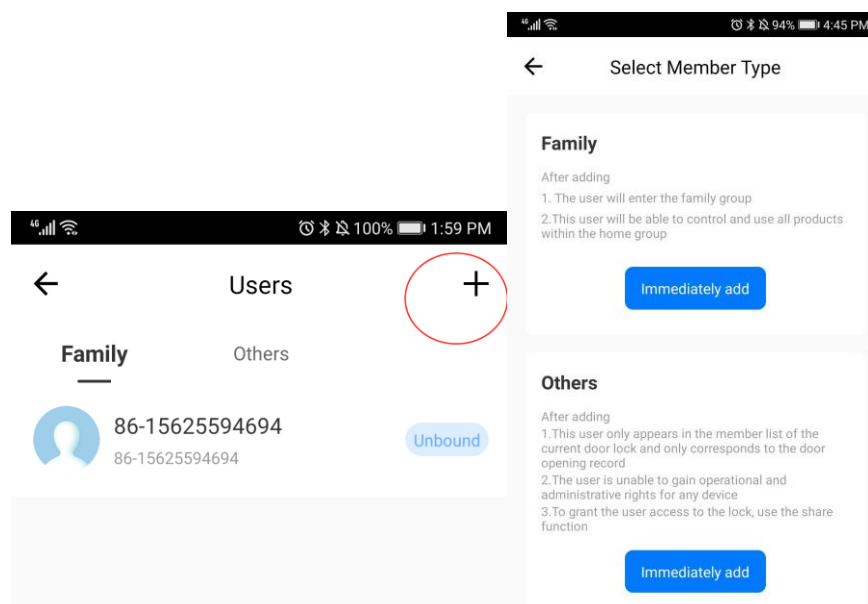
4G 100% 1:59 PM

Users

+

Family

Others

86-15625594694

86-15625594694

Unbound

4G 94% 4:45 PM

Select Member Type

Family

After adding

1. The user will enter the family group

2.This user will be able to control and use all products within the home group

Immediately add

Others

After adding

1.This user only appears in the member list of the current door lock and only corresponds to the door opening record

2.The user is unable to gain operational and administrative rights for any device

3.To grant the user access to the lock, use the share function

Immediately add